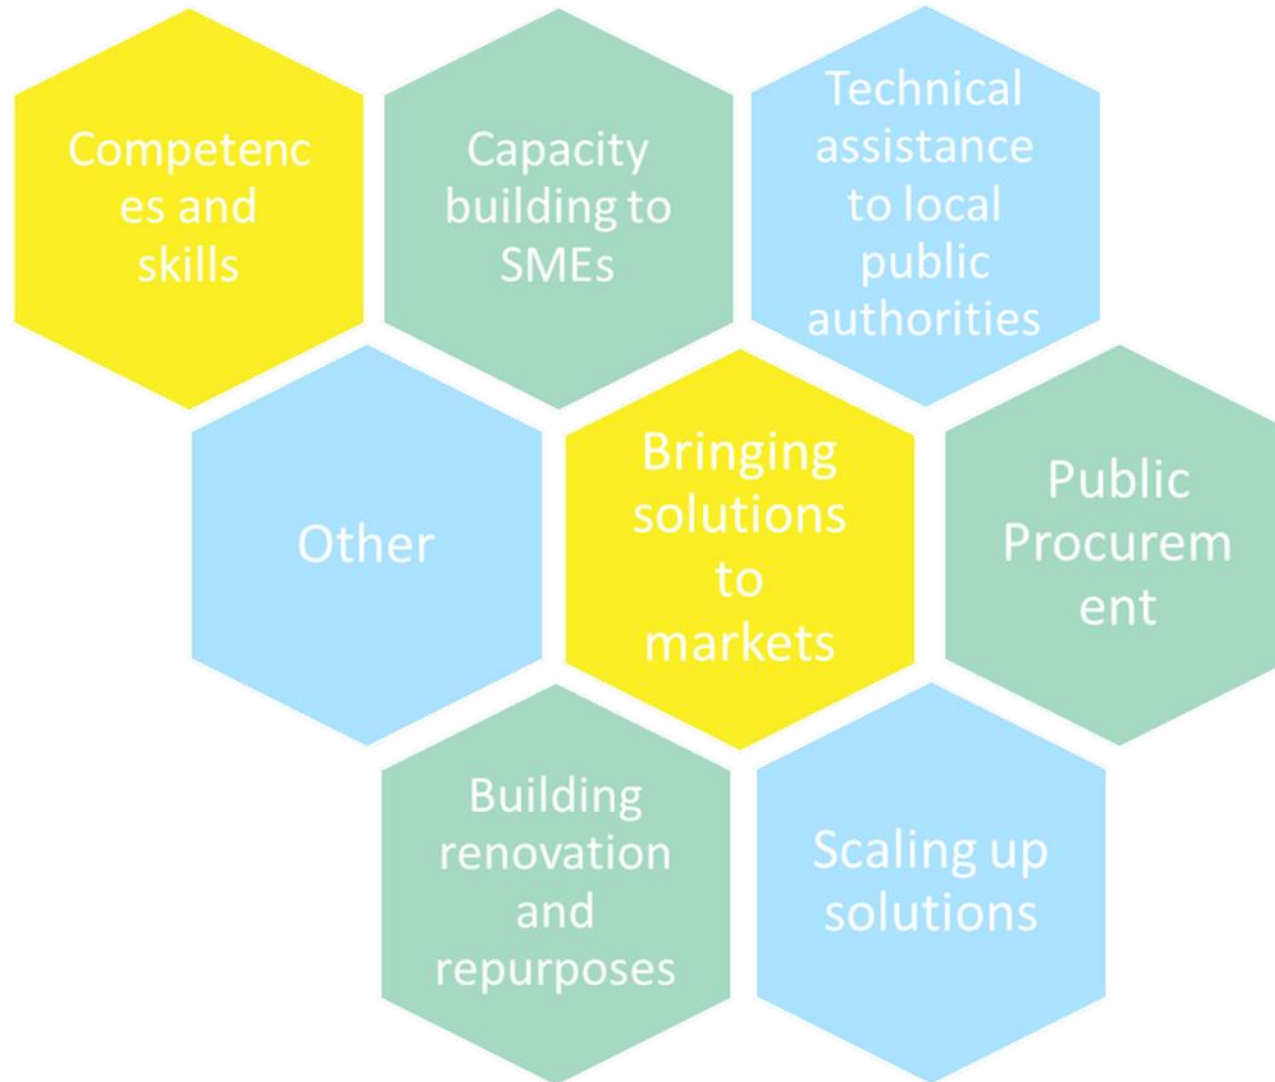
Competences and skills

Capacity building to SMEs

Technical assistance to local public authorities

Other

Bringing solutions to markets

Public Procurement

Building renovation and repurposes

Scaling up solutions